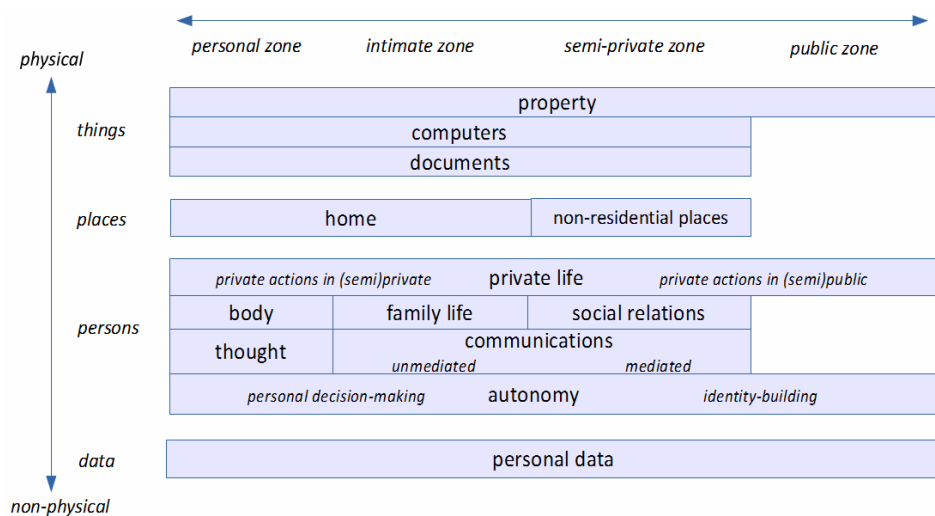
personal zone intimate zone semi-private zone public zone

physical

things

property

computers

documents

places

home

non-residential places

persons

private actions in (semi)private private life private actions in (semi)public

body

family life

social relations

thought

communications

unmediated

mediated

personal decision-making autonomy identity-building

data

personal data

non-physical